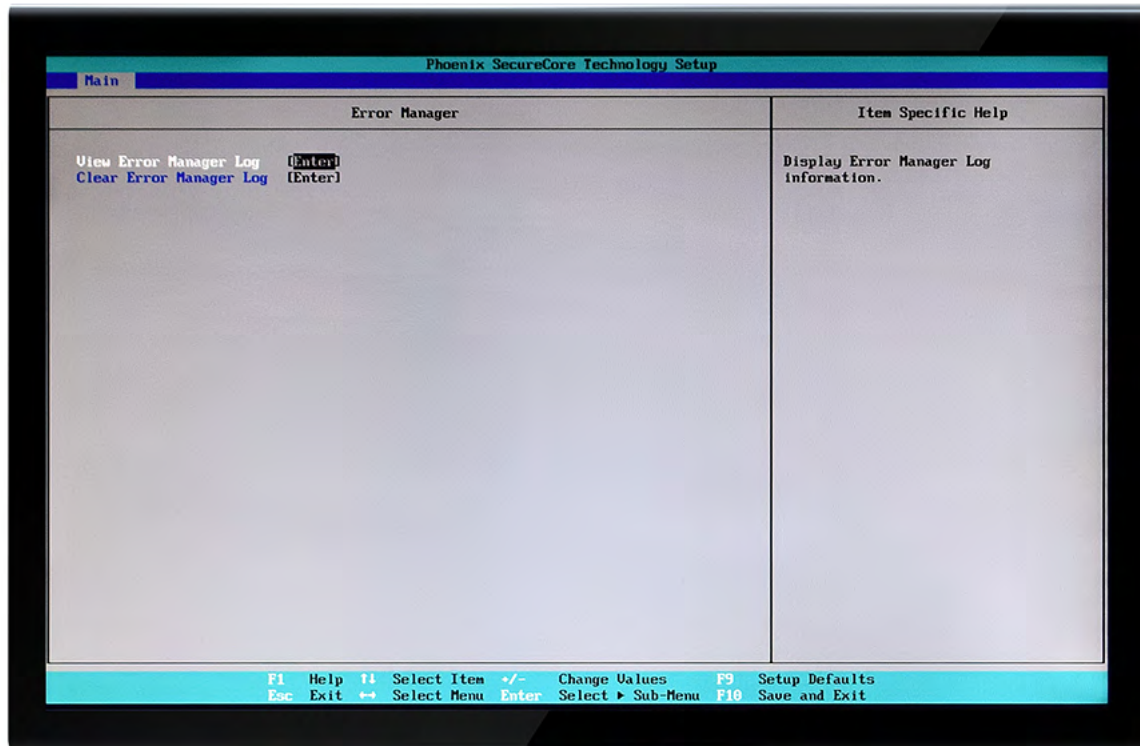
Phoenix SecureCore Technology Setup

Main

Error Manager

View Error Manager Log [Enter]
Clear Error Manager Log [Enter]

Item Specific Help

Display Error Manager Log information.

F1 Help ↑↓ Select Item +/- Change Values F9 Setup Defaults
Esc Exit ↔ Select Menu Enter Select ▸ Sub-Menu F10 Save and Exit